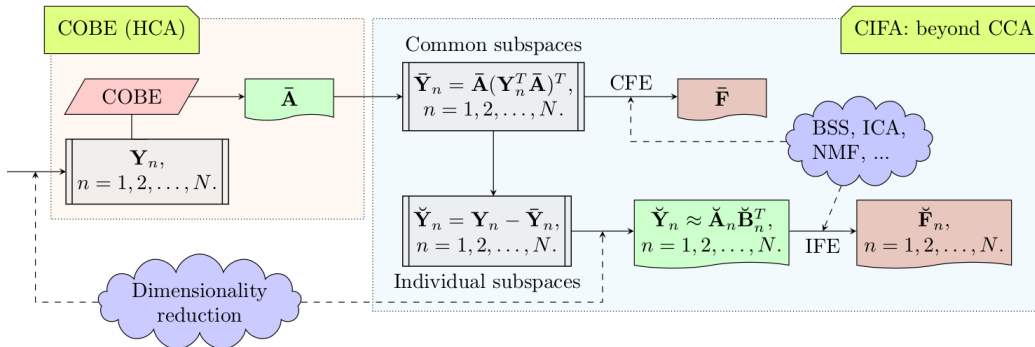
COBE (HCA)

CIFA: beyond CCA

Common subspaces

COBE

$\bar{\mathbf{A}}$

$\bar{\mathbf{Y}}_n = \bar{\mathbf{A}}(\mathbf{Y}_n^T\bar{\mathbf{A}})^T$, $n = 1, 2, \ldots, N.$

CFE

$\bar{\mathbf{F}}$

$\mathbf{Y}_n$, $n = 1, 2, \ldots, N.$

BSS, ICA, NMF, ...

$\breve{\mathbf{Y}}_n = \mathbf{Y}_n - \bar{\mathbf{Y}}_n$, $n = 1, 2, \ldots, N.$

$\breve{\mathbf{Y}}_n \approx \breve{\mathbf{A}}_n\breve{\mathbf{B}}_n^T$, $n = 1, 2, \ldots, N.$

IFE

$\breve{\mathbf{F}}_n$, $n = 1, 2, \ldots, N.$

Individual subspaces

Dimensionality reduction